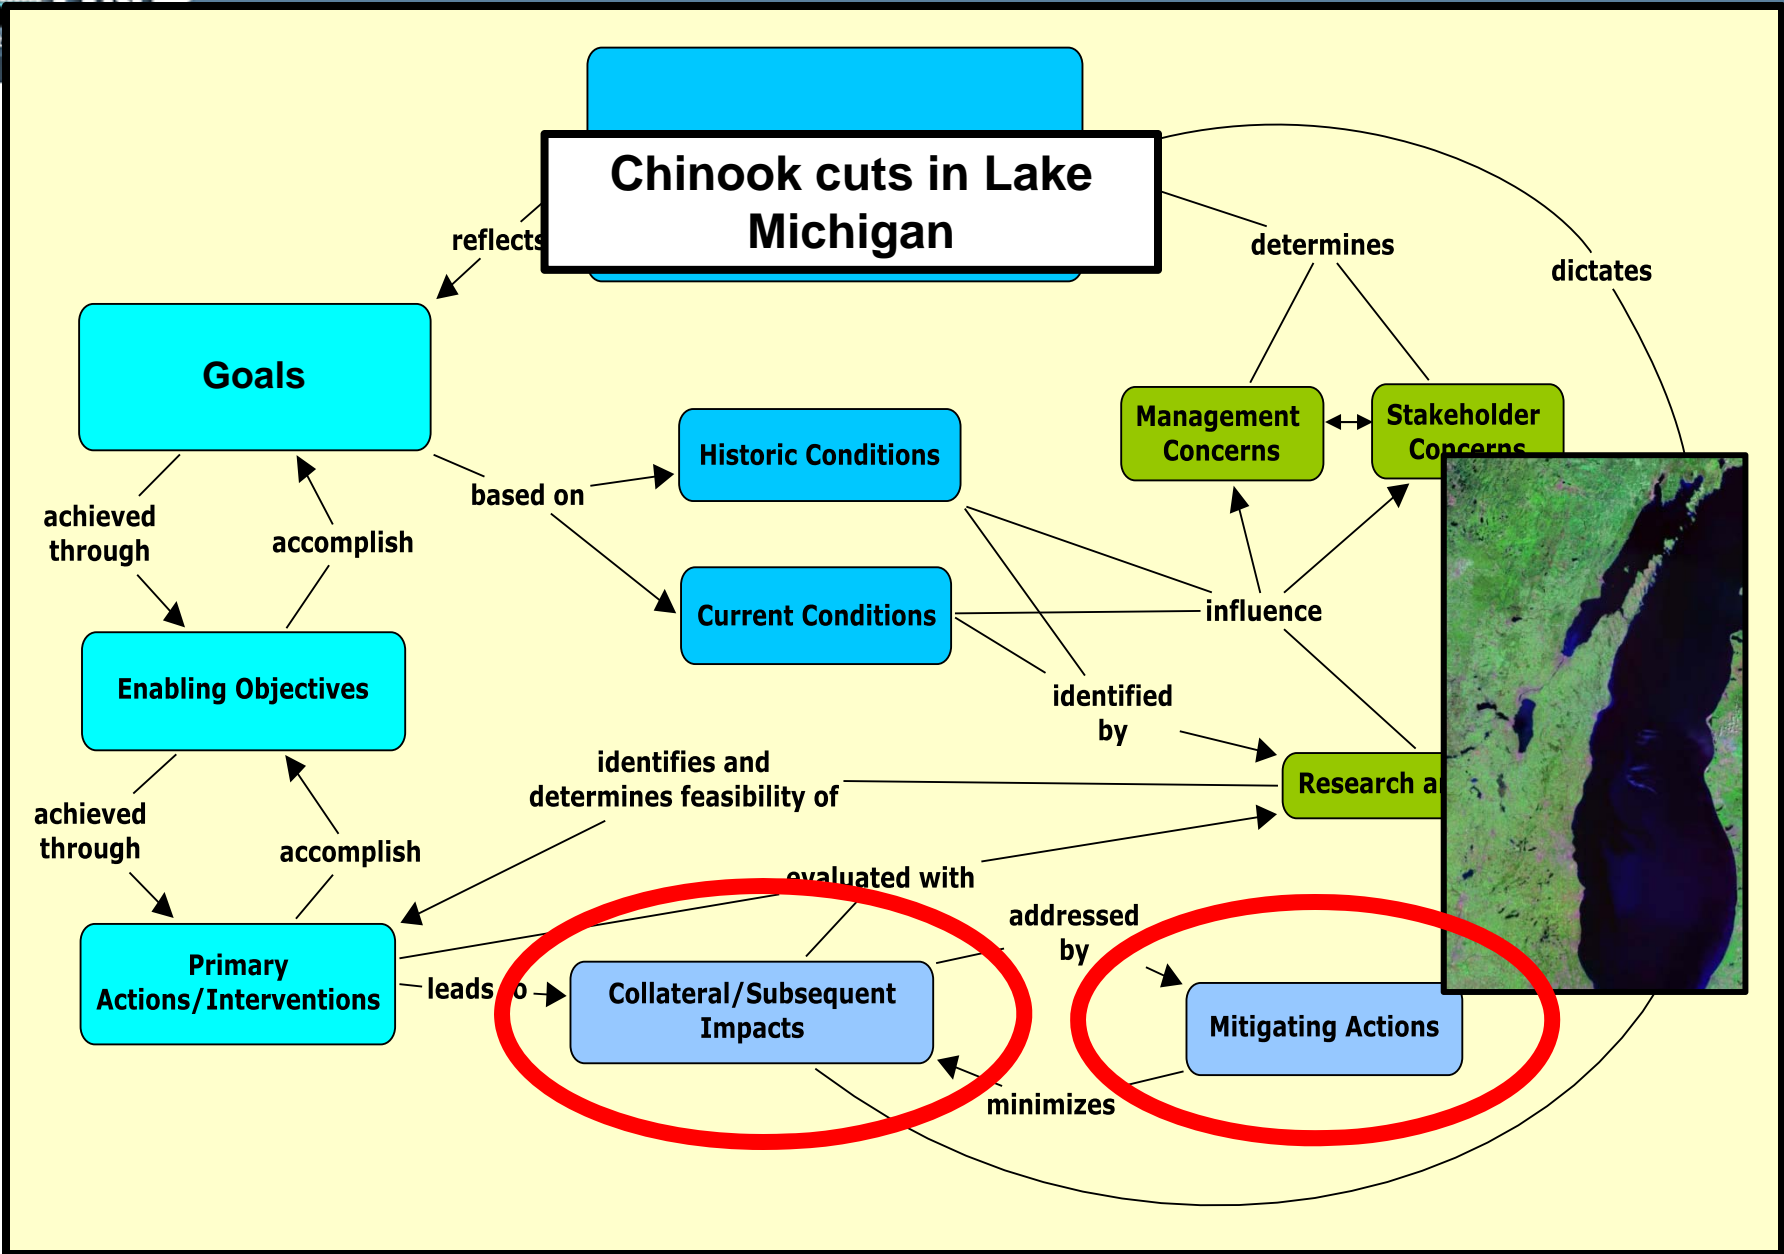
Chinook cuts in Lake Michigan

reflects

determines

dictates

Goals

Historic Conditions

Management Concerns

Stakeholder Concerns

based on

achieved through

accomplish

Current Conditions

influence

Enabling Objectives

identified by

identifies and determines feasibility of

Research a

achieved through

accomplish

evaluated with

addressed by

Primary Actions/Interventions

leads to

Collateral/Subsequent Impacts

Mitigating Actions

minimizes